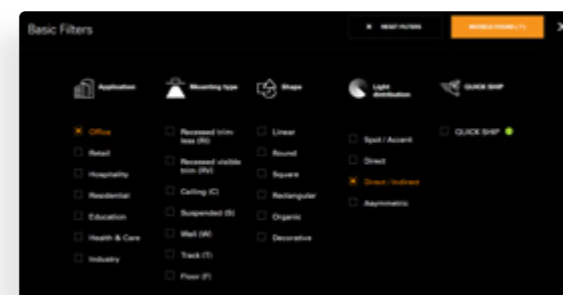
Basic Filters

× RESET FILTERS

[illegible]

Application

Office
Retail
Hospitality
Residential
Education
Health & Care
Industry

Mounting type

Recessed trimless (RI)
Recessed visible trim (RV)
Ceiling (C)
Suspended (S)
Wall (W)
Track (T)
Floor (F)

Shape

Linear
Round
Square
Rectangular
Organic
Decorative

Light distribution

Spot / Accent
Direct
Direct / Indirect
Asymmetric

QUICK SHIP

QUICK SHIP